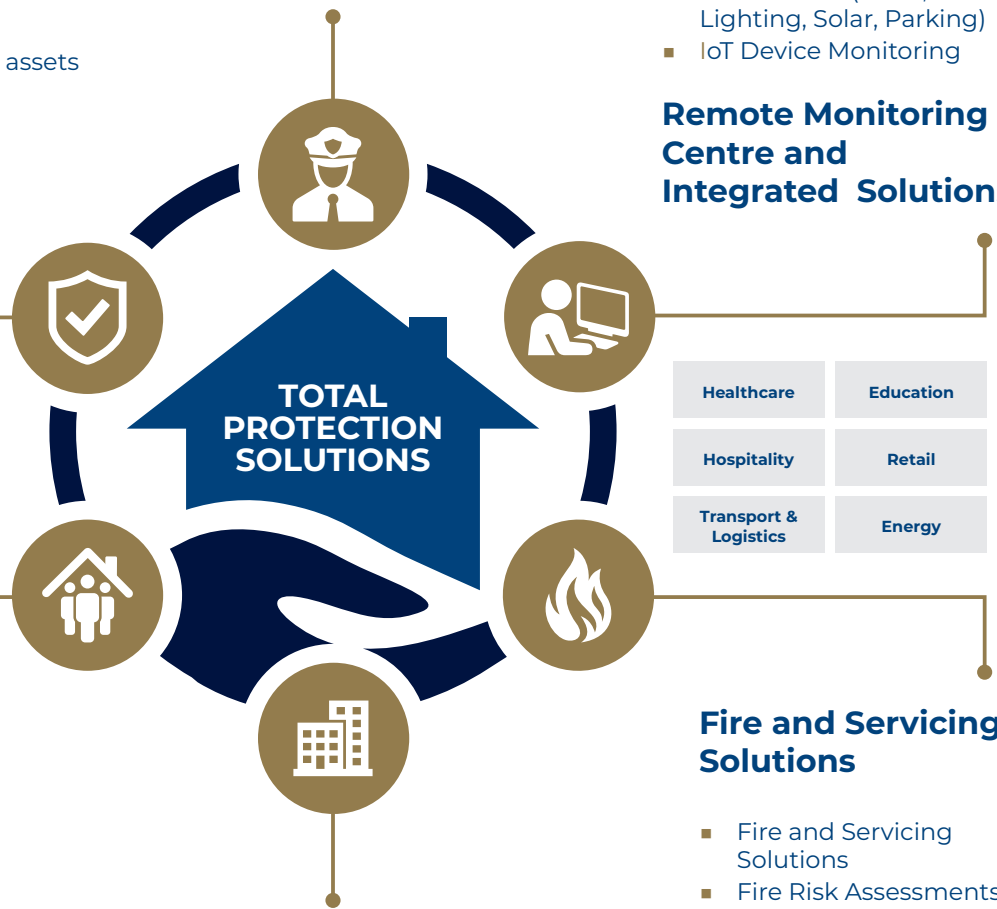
assets

Lighting, Solar, Parking)
IoT Device Monitoring

Remote Monitoring Centre and Integrated Solution

TOTAL PROTECTION SOLUTIONS

| Healthcare | Education |
|---|---|
| Hospitality | Retail |
| Transport & Logistics | Energy |

Fire and Servicing Solutions

Fire and Servicing Solutions
Fire Risk Assessments